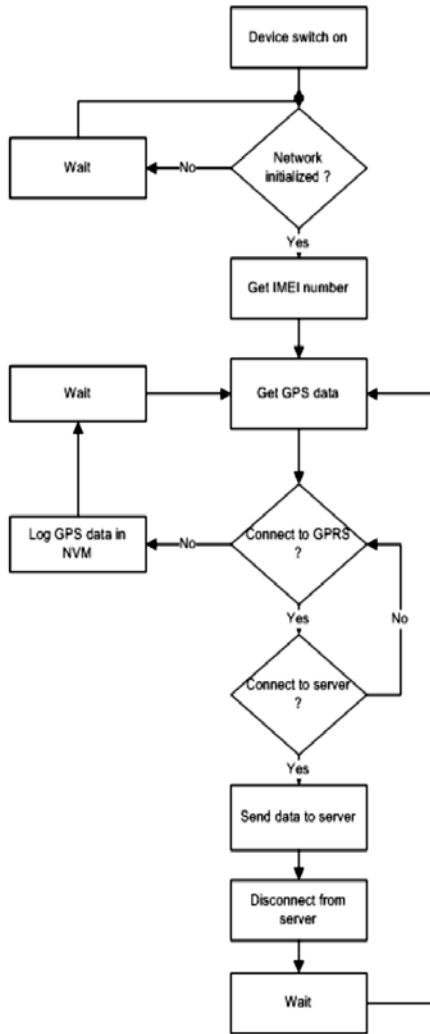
Device switch on

Wait

No

Network initialized ?

Yes

Get IMEI number

Wait

Get GPS data

Log GPS data in NVM

No

Connect to GPRS ?

Yes

No

Connect to server ?

Yes

Send data to server

Disconnect from server

Wait